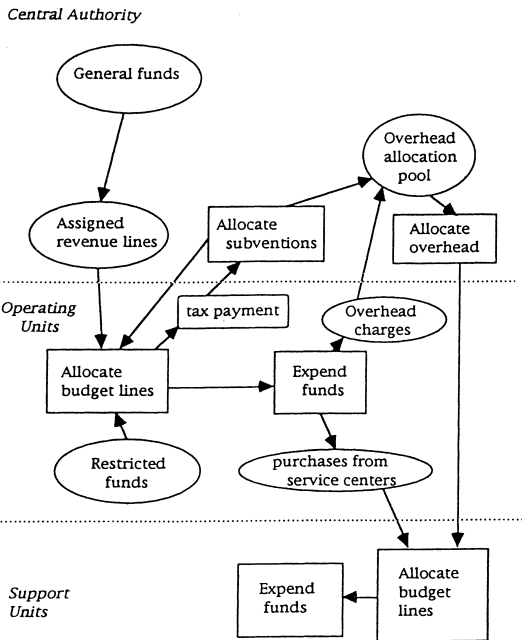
Central Authority

General funds

Overhead allocation pool

Assigned revenue lines

Allocate subventions

Allocate overhead

Operating Units

tax payment

Overhead charges

Allocate budget lines

Expend funds

Restricted funds

purchases from service centers

Support Units

Expend funds

Allocate budget lines